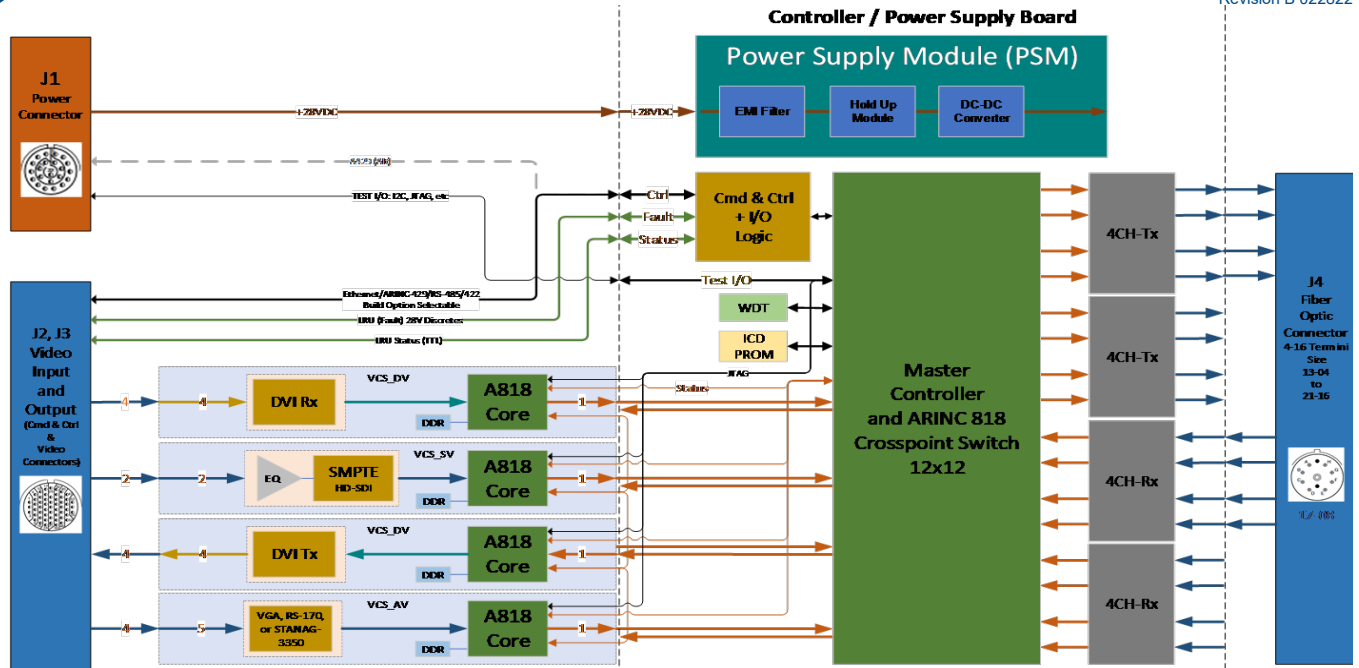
Revision B 022022

Controller / Power Supply Board

Power Supply Module (PSM)

J1
Power
Connector

+28VDC

+28VDC

EMI Filter

Hold Up
Module

DC-DC
Converter

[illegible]

TEST I/O: I2C, JTAG, etc.

Ctrl

Fault

Status

Cmd & Ctrl
+ I/O
Logic

Test I/O

Ethernet/ARINC-429/RS-485/422
Build Option Selectable

LRU (Fault) 28V Discretes

LRU Status (TTL)

WDT

ICD
PROM

JTAG

Status

Master
Controller
and ARINC 818
Crosspoint Switch
12x12

4CH-Tx

4CH-Tx

4CH-Rx

4CH-Rx

J4
Fiber
Optic
Connector
4-16 Termini
Size
13-04
to
21-16

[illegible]

J2, J3
Video
Input
and
Output
(Cmd & Ctrl
&
Video
Connectors)

VCS_DV
4
4
DVI Rx
A818
Core
DDR
1

VCS_SV
2
2
EQ
SMPTE
HD-SDI
A818
Core
DDR
1

VCS_DV
4
4
DVI Tx
A818
Core
DDR
1

VCS_AV
4
5
VGA, RS-170,
or STANAG-
3350
A818
Core
DDR
1